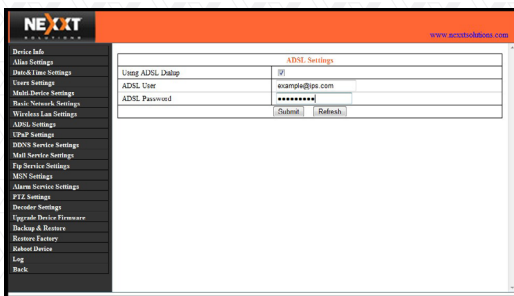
NEXXT
SOLUTIONS

www.nexxtsolutions.com

Device Info
Alias Settings
Date&Time Settings
Users Settings
Multi-Device Settings
Basic Network Settings
Wireless Lan Settings
ADSL Settings
UPnP Settings
DDNS Service Settings
Mail Service Settings
Ftp Service Settings
MSN Settings
Alarm Service Settings
PTZ Settings
Decoder Settings
Upgrade Device Firmware
Backup & Restore
Restore Factory
Reboot Device
Log
Back

| ADSL Settings | |
|---|---|
| Using ADSL Dialup | ☑ |
| ADSL User | example@ips.com |
| ADSL Password | •••••••••• |

Submit Refresh